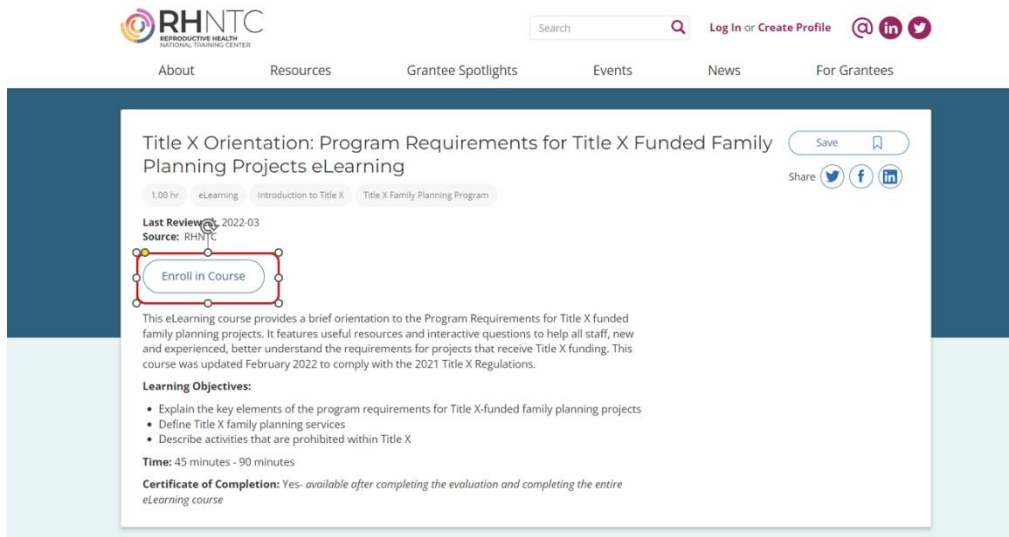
RHNTC
REPRODUCTIVE HEALTH
NATIONAL TRAINING CENTER

Search

Log In or Create Profile

About Resources Grantee Spotlights Events News For Grantees

Title X Orientation: Program Requirements for Title X Funded Family Planning Projects eLearning

Save

Share

1.00 hr eLearning Introduction to Title X Title X Family Planning Program

Last Reviewed: 2022-03
Source: RHNTC

Enroll in Course

This eLearning course provides a brief orientation to the Program Requirements for Title X funded family planning projects. It features useful resources and interactive questions to help all staff, new and experienced, better understand the requirements for projects that receive Title X funding. This course was updated February 2022 to comply with the 2021 Title X Regulations.

Learning Objectives:

- Explain the key elements of the program requirements for Title X-funded family planning projects
- Define Title X family planning services
- Describe activities that are prohibited within Title X

Time: 45 minutes - 90 minutes

Certificate of Completion: Yes- available after completing the evaluation and completing the entire eLearning course